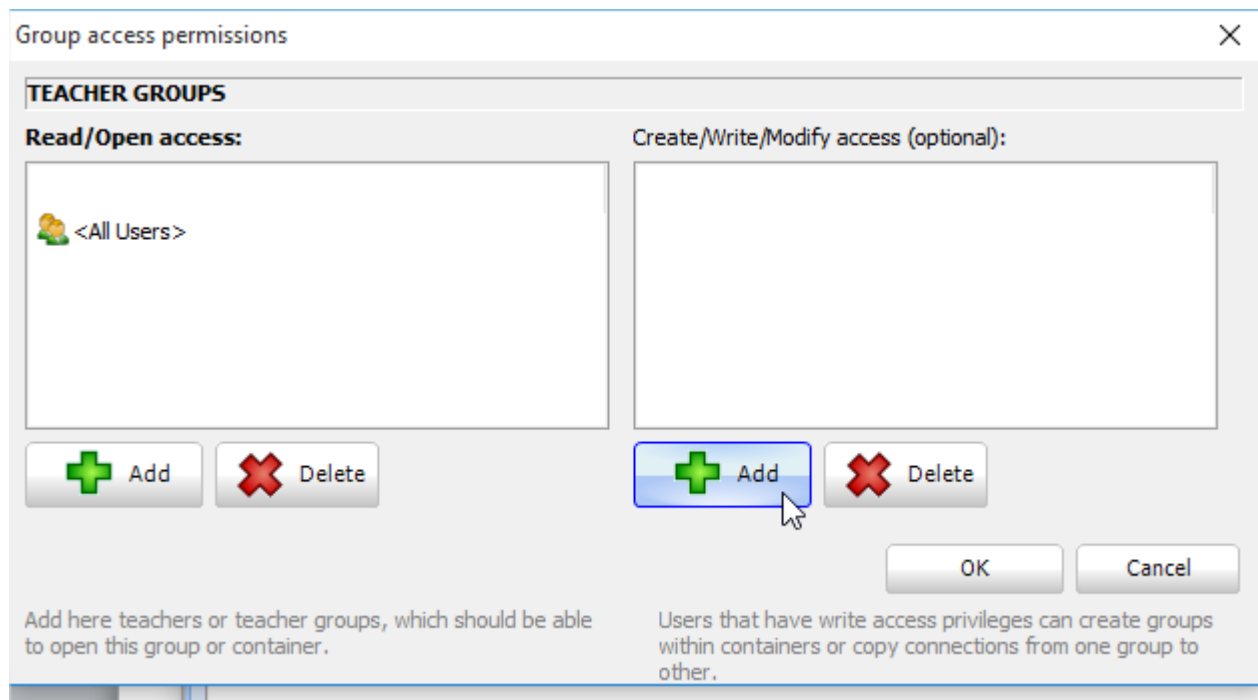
Group access permissions

TEACHER GROUPS

Read/Open access:

<All Users>

Add

Delete

Create/Write/Modify access (optional):

Add

Delete

OK

Cancel

Add here teachers or teacher groups, which should be able to open this group or container.

Users that have write access privileges can create groups within containers or copy connections from one group to other.